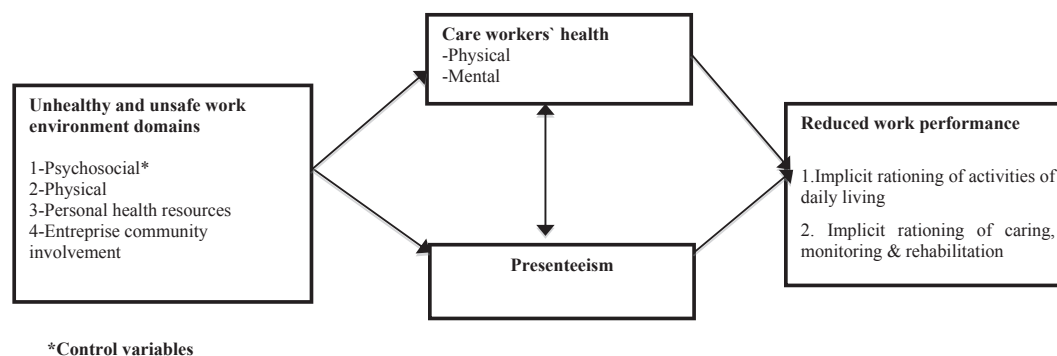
Unhealthy and unsafe work environment domains

1-Psychosocial*
2-Physical
3-Personal health resources
4-Entreprise community involvement

Care workers` health
-Physical
-Mental

Presenteeism

Reduced work performance

1.Implicit rationing of activities of daily living

2. Implicit rationing of caring, monitoring & rehabilitation

*Control variables